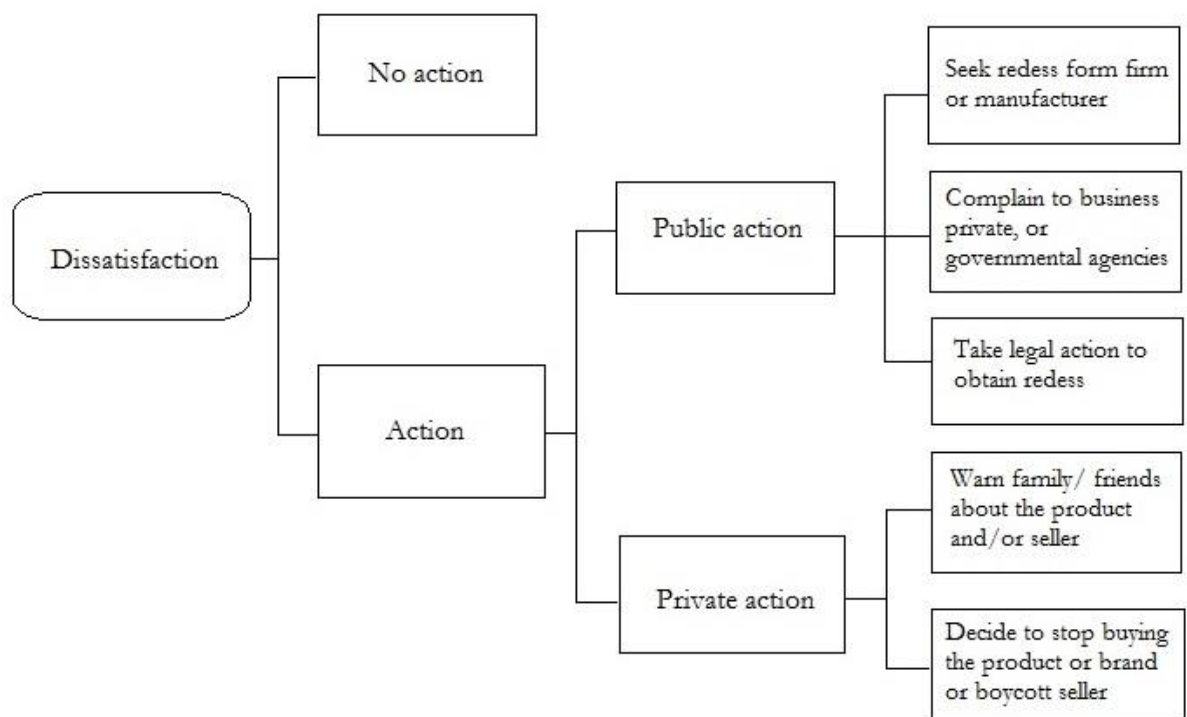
Dissatisfaction

No action

Action

Public action

Private action

Seek redess form firm or manufacturer

Complain to business private, or governmental agencies

Take legal action to obtain redess

Warn family/ friends about the product and/or seller

Decide to stop buying the product or brand or boycott seller